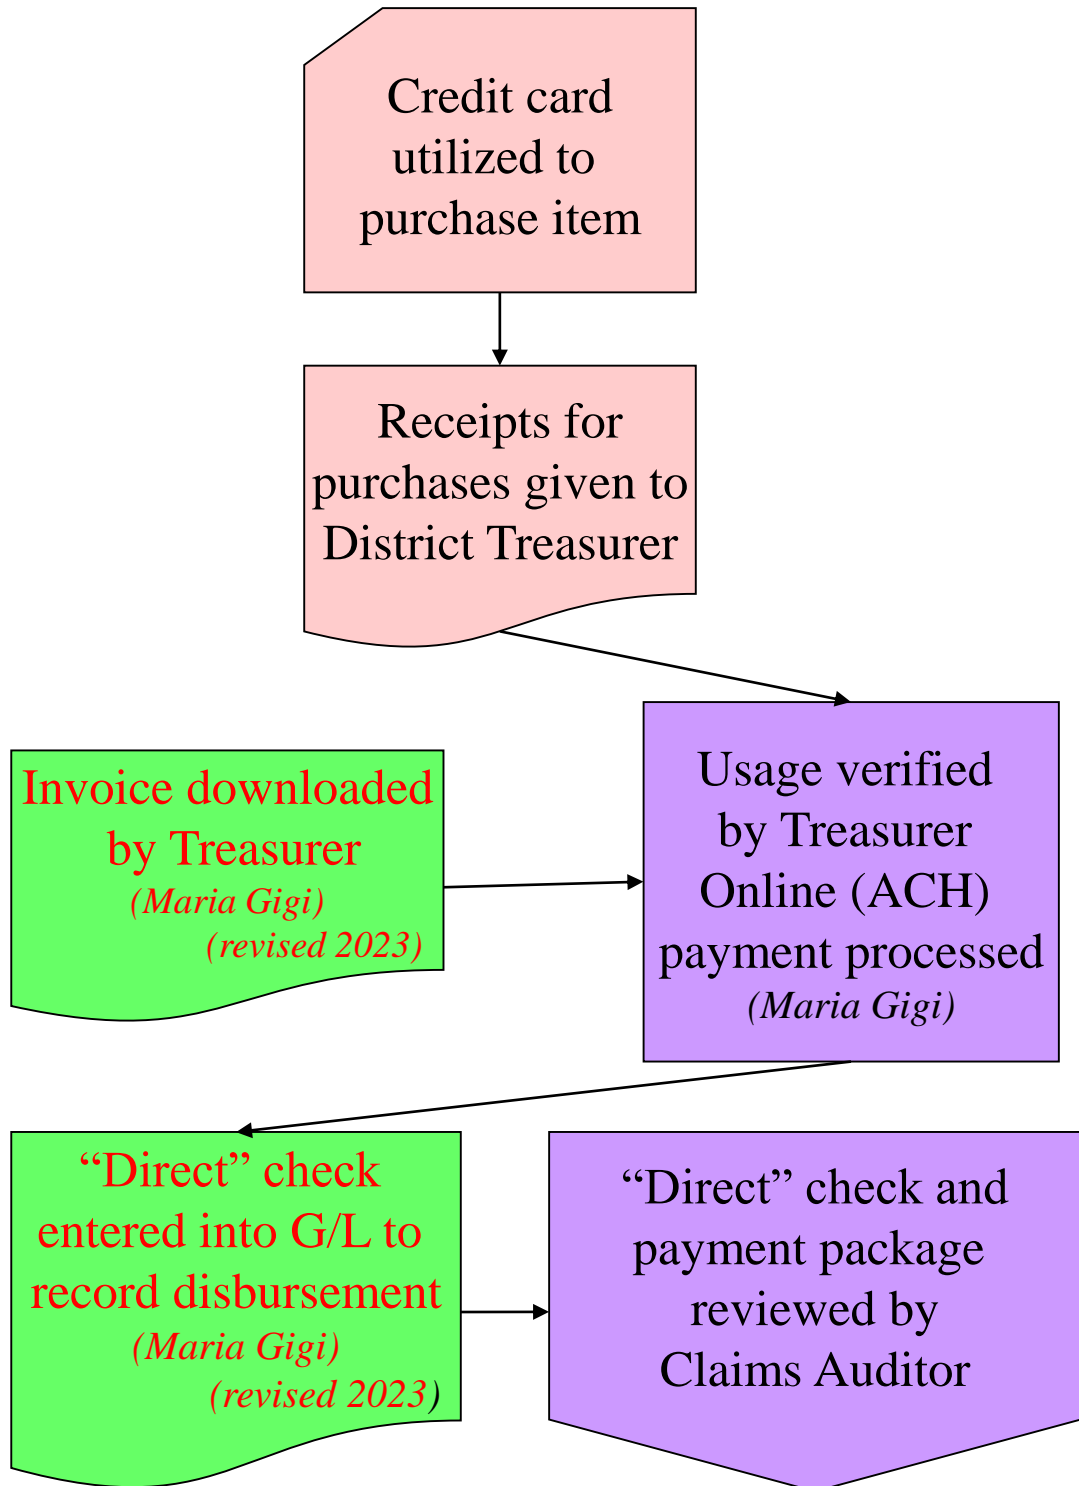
Credit card utilized to purchase item

Receipts for purchases given to District Treasurer

Invoice downloaded by Treasurer
(Maria Gigi)
(revised 2023)

Usage verified by Treasurer Online (ACH) payment processed
(Maria Gigi)

“Direct” check entered into G/L to record disbursement
(Maria Gigi)
(revised 2023)

“Direct” check and payment package reviewed by Claims Auditor